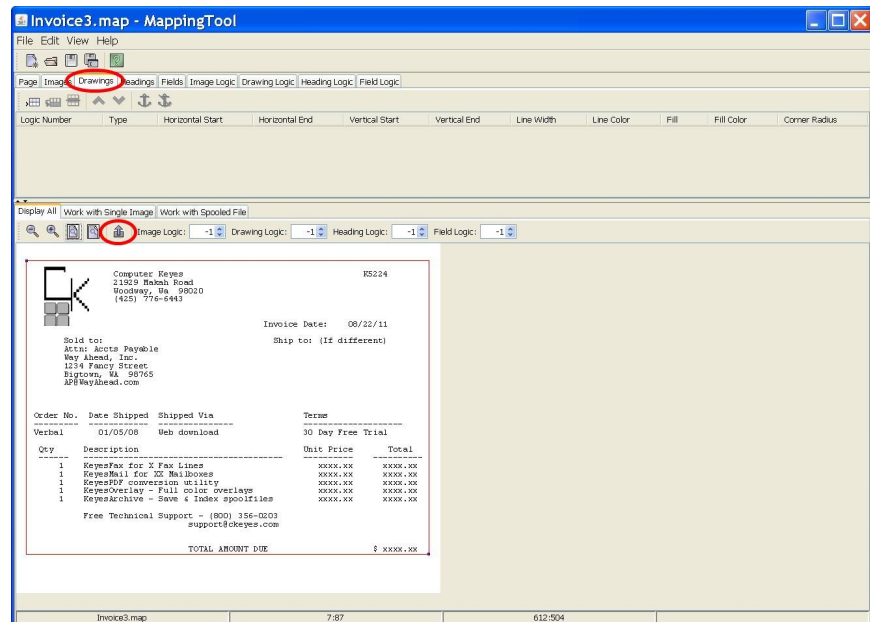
Invoice3.map - MappingTool

File Edit View Help

Page Images Drawings Headings Fields Image Logic Drawing Logic Heading Logic Field Logic

| Logic Number | Type | Horizontal Start | Horizontal End | Vertical Start | Vertical End | Line Width | Line Color | Fill | Fill Color | Corner Radius |
|---|---|---|---|---|---|---|---|---|---|---|

Display All Work with Single Image Work with Spooled File

Image Logic: -1 Drawing Logic: -1 Heading Logic: -1 Field Logic: -1

Computer Keyes
21929 Makah Road
Woodway, Wa 98020
(425) 776-6443

K5224

Invoice Date: 08/22/11

Sold to:
Attn: Accts Payable
Way Ahead, Inc.
1234 Fancy Street
Bigtown, WA 98765
AP@WayAhead.com

Ship to: (If different)

Order No. Date Shipped Shipped Via Terms
Verbal 01/05/08 Web download 30 Day Free Trial

Qty Description Unit Price Total
1 KeyesFax for X Fax Lines xxxx.xx xxxx.xx
1 KeyesMail for XX Mailboxes xxxx.xx xxxx.xx
1 KeyesPDF conversion utility xxxx.xx xxxx.xx
1 KeyesOverlay - Full color overlays xxxx.xx xxxx.xx
1 KeyesArchive - Save & Index spoolfiles xxxx.xx xxxx.xx

Free Technical Support - (800) 356-0203
support@ckeyes.com

TOTAL AMOUNT DUE $ xxxx.xx

Invoice3.map 7:87 612:504